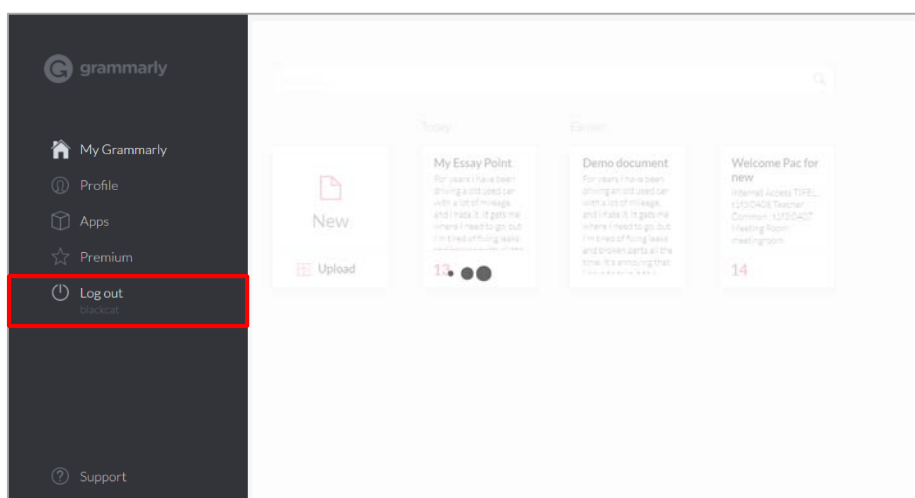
grammarly

My Grammarly
Profile
Apps
Premium
Log out
blackcat

Support

Search...

Today
Earlier

New
Upload

My Essay Point
For years I have been driving an old used car with a lot of mileage, and I hate it. It gets me where I need to go, but I'm tired of fixing leaks
13

Demo document
For years I have been driving an old used car with a lot of mileage, and I hate it. It gets me where I need to go, but I'm tired of fixing leaks and broken parts all the time. It's annoying that

Welcome Pac for new
Internet Access TIFEL t2/D408 Teacher Common t2/D407 Meeting Room meetingroom
14